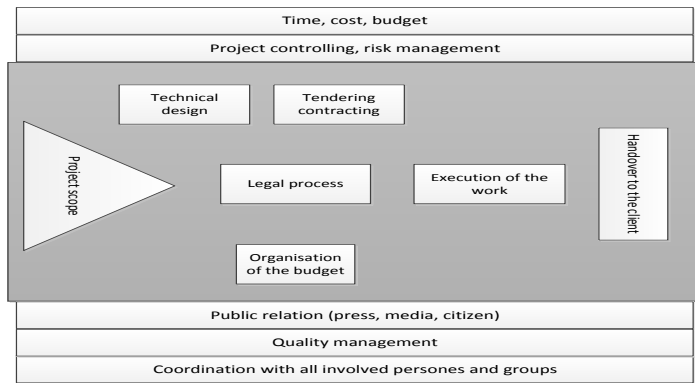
Time, cost, budget

Project controlling, risk management

Project scope

Technical design

Tendering contracting

Legal process

Execution of the work

Organisation of the budget

Handover to the client

Public relation (press, media, citizen)

Quality management

Coordination with all involved persones and groups